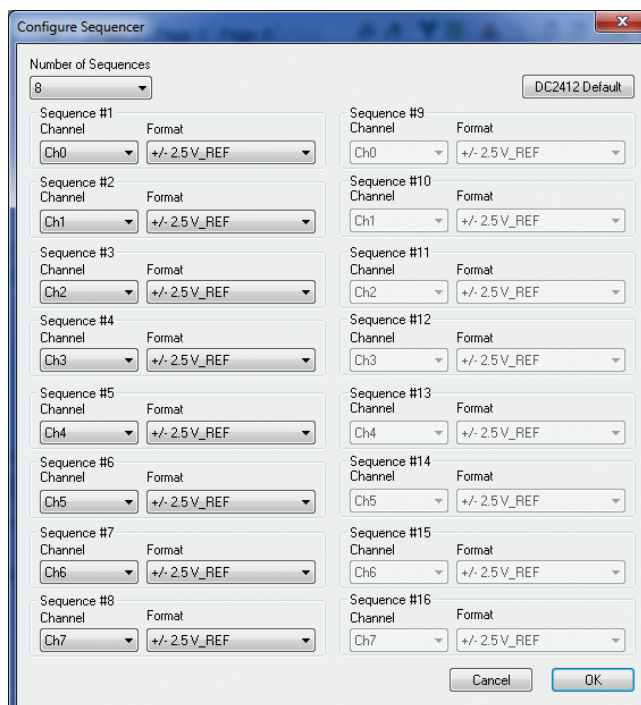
Configure Sequencer

Number of Sequences
8

DC2412 Default

Sequence #1
Channel Format
Ch0 +/- 2.5 V_REF

Sequence #2
Channel Format
Ch1 +/- 2.5 V_REF

Sequence #3
Channel Format
Ch2 +/- 2.5 V_REF

Sequence #4
Channel Format
Ch3 +/- 2.5 V_REF

Sequence #5
Channel Format
Ch4 +/- 2.5 V_REF

Sequence #6
Channel Format
Ch5 +/- 2.5 V_REF

Sequence #7
Channel Format
Ch6 +/- 2.5 V_REF

Sequence #8
Channel Format
Ch7 +/- 2.5 V_REF

Sequence #9
Channel Format
Ch0 +/- 2.5 V_REF

Sequence #10
Channel Format
Ch1 +/- 2.5 V_REF

Sequence #11
Channel Format
Ch2 +/- 2.5 V_REF

Sequence #12
Channel Format
Ch3 +/- 2.5 V_REF

Sequence #13
Channel Format
Ch4 +/- 2.5 V_REF

Sequence #14
Channel Format
Ch5 +/- 2.5 V_REF

Sequence #15
Channel Format
Ch6 +/- 2.5 V_REF

Sequence #16
Channel Format
Ch7 +/- 2.5 V_REF

Cancel OK